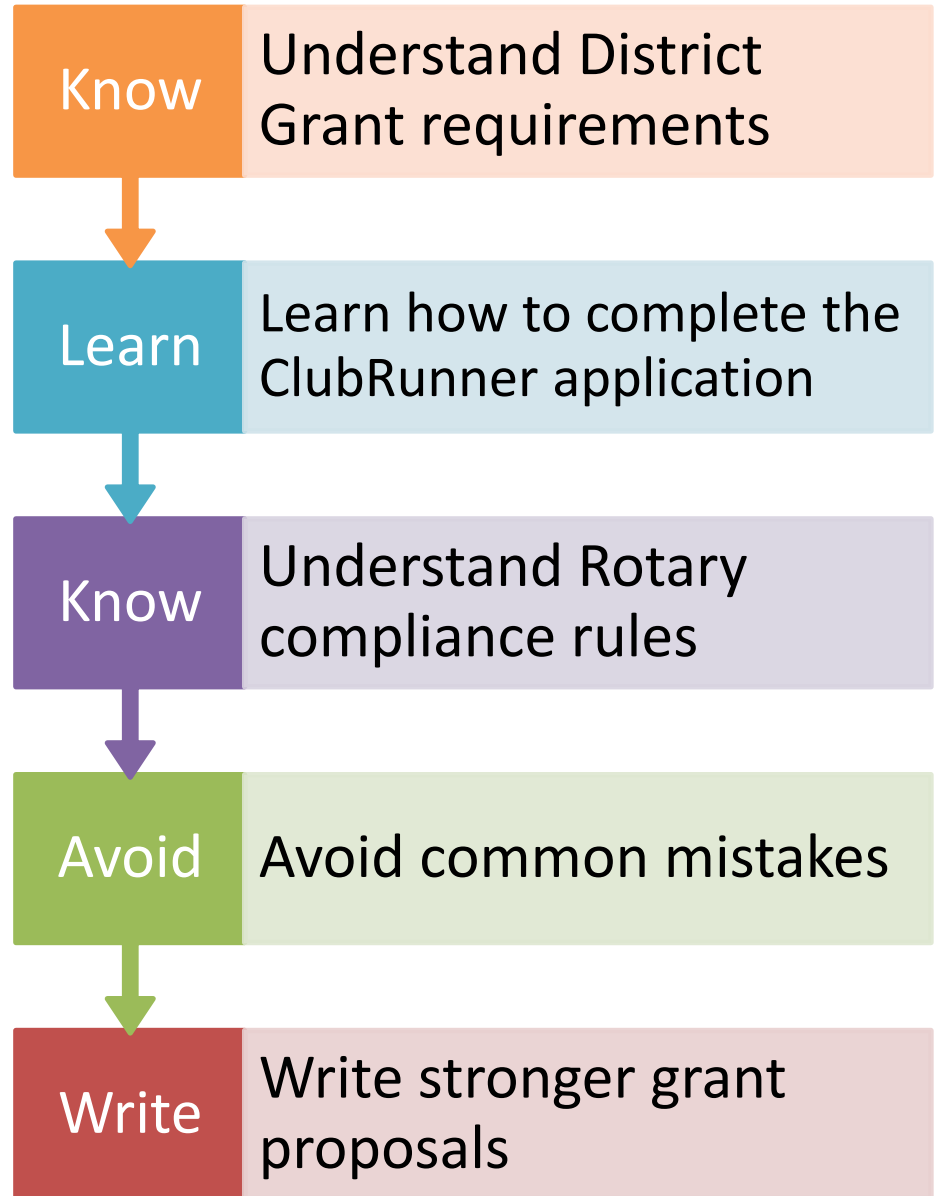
Know
Understand District Grant requirements

Learn
Learn how to complete the ClubRunner application

Know
Understand Rotary compliance rules

Avoid
Avoid common mistakes

Write
Write stronger grant proposals